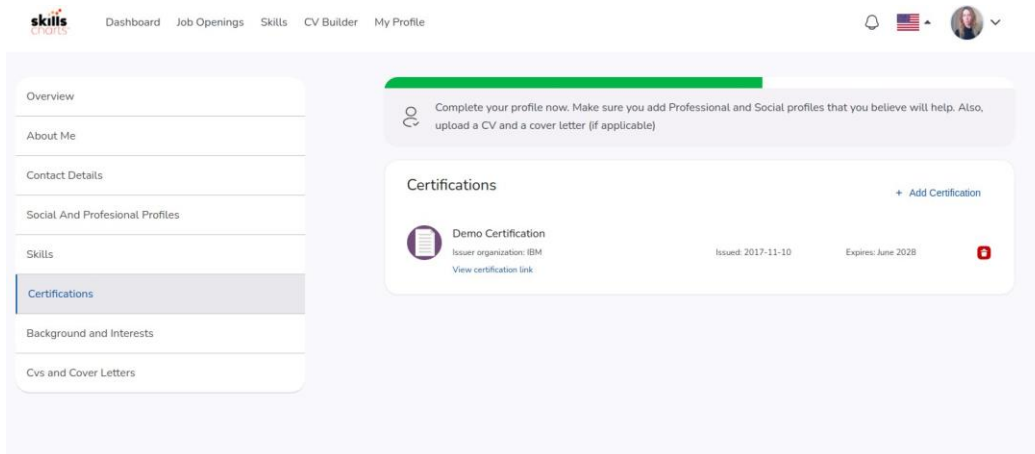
skills charts

Dashboard Job Openings Skills CV Builder My Profile

Overview

About Me

Contact Details

Social And Profesional Profiles

Skills

Certifications

Background and Interests

Cvs and Cover Letters

Complete your profile now. Make sure you add Professional and Social profiles that you believe will help. Also, upload a CV and a cover letter (if applicable)

Certifications

+ Add Certification

Demo Certification

Issuer organization: IBM

View certification link

Issued: 2017-11-10

Expires: June 2028